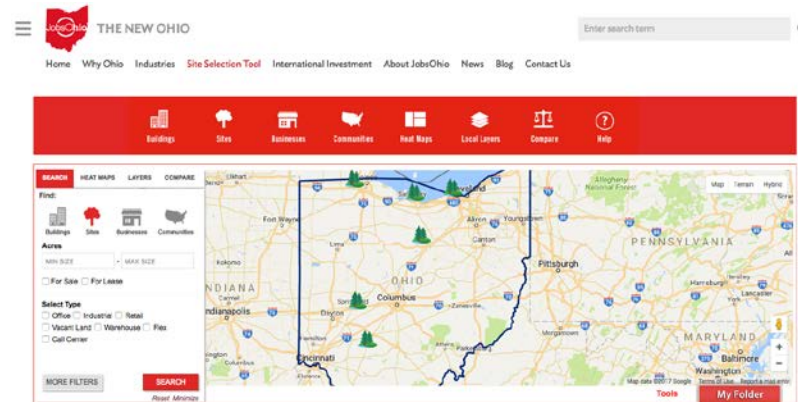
JobsOhio THE NEW OHIO

Enter search term

Home Why Ohio Industries Site Selection Tool International Investment About JobsOhio News Blog Contact Us

Buildings Sites Businesses Communities Heat Maps Local Layers Compare Help

SEARCH HEAT MAPS LAYERS COMPARE

Find:

Buildings Sites Businesses Communities

Acres

MIN SIZE - MAX SIZE

For Sale For Lease

Select Type

Office Industrial Retail

Vacant Land Warehouse Flex

Call Center

MORE FILTERS SEARCH

Reset Minimize

Map Terrain Hybrid

Detroit Cleveland Akron Youngstown Canton Fort Wayne Lima OHIO Columbus Pittsburgh PENNSYLVANIA INDIANA Indianapolis Kokomo Dayton Springfield Cincinnati MARYLAND Baltimore Harrisburg

Map data ©2017 Google Terms of Use Report a map error

Tools My Folder